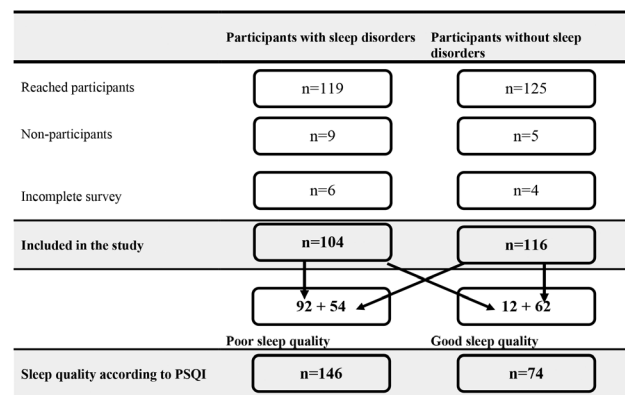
Participants with sleep disorders

Participants without sleep disorders

Reached participants

n=119

n=125

Non-participants

n=9

n=5

Incomplete survey

n=6

n=4

Included in the study

n=104

n=116

92 + 54

12 + 62

Poor sleep quality

Good sleep quality

Sleep quality according to PSQI

n=146

n=74